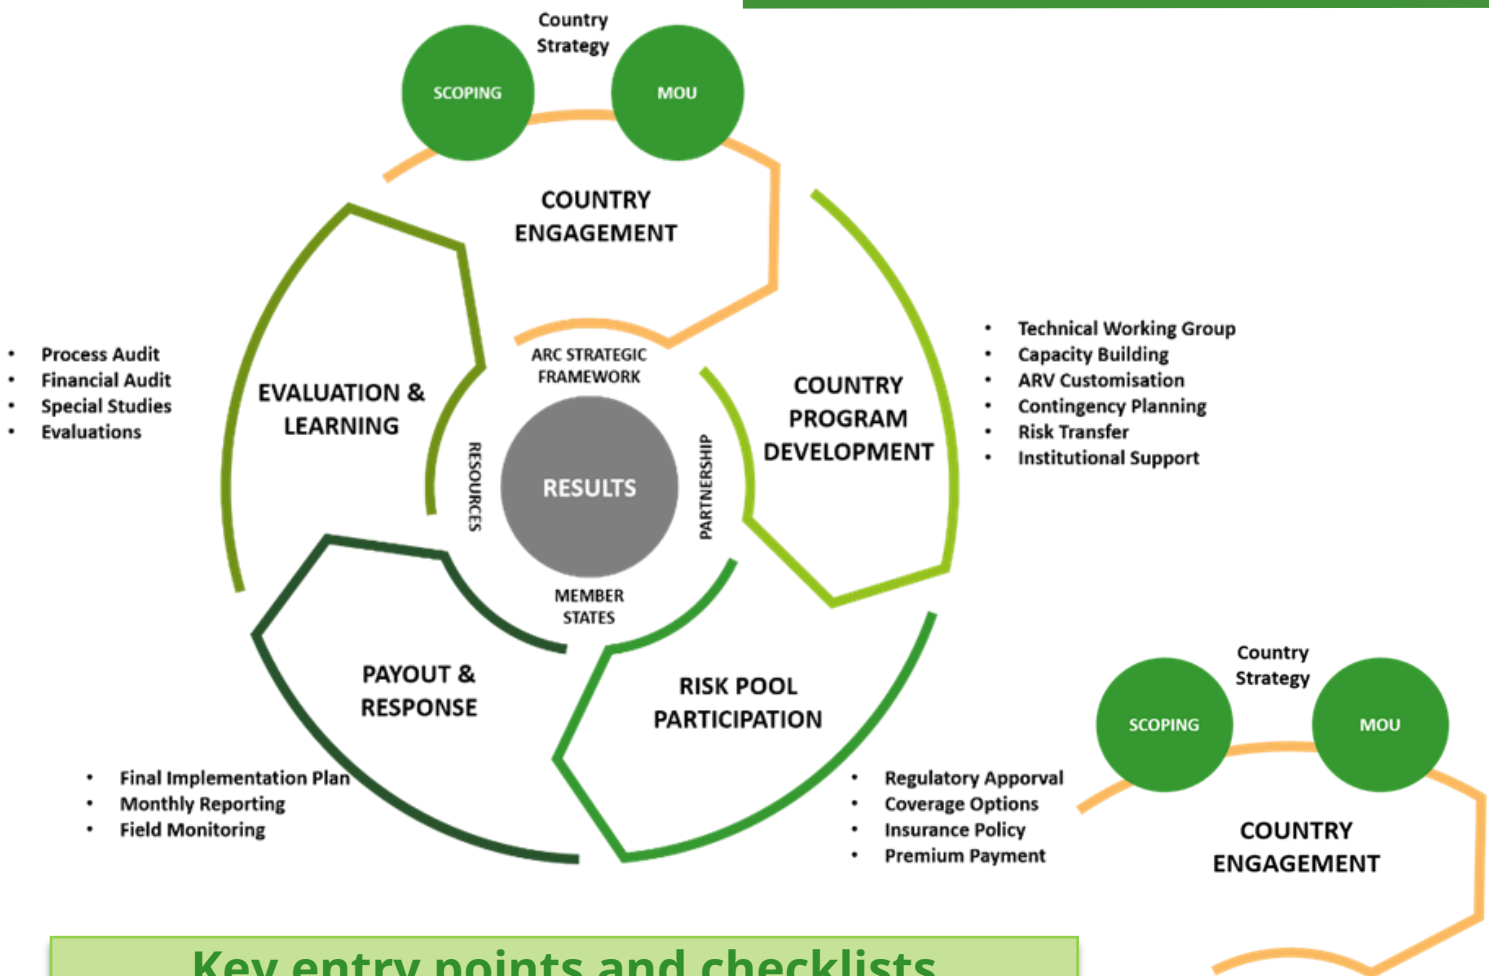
Country Strategy

SCOPING

MOU

COUNTRY ENGAGEMENT

ARC STRATEGIC FRAMEWORK

RESOURCES

RESULTS

PARTNERSHIP

MEMBER STATES

EVALUATION & LEARNING

COUNTRY PROGRAM DEVELOPMENT

PAYOUT & RESPONSE

RISK POOL PARTICIPATION

- Process Audit
- Financial Audit
- Special Studies
- Evaluations

- Technical Working Group
- Capacity Building
- ARV Customisation
- Contingency Planning
- Risk Transfer
- Institutional Support

- Final Implementation Plan
- Monthly Reporting
- Field Monitoring

- Regulatory Apporval
- Coverage Options
- Insurance Policy
- Premium Payment

Country Strategy

SCOPING

MOU

COUNTRY ENGAGEMENT

Key entry points and checklists